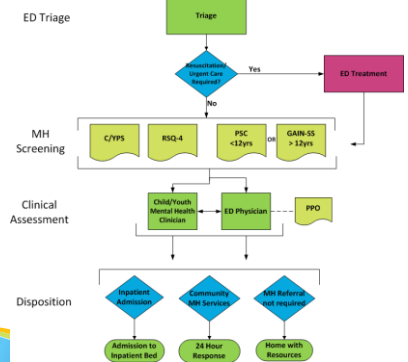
ED Triage

Triage

Resuscitation/ Urgent Care Required?

Yes

ED Treatment

No

MH Screening

C/YPS

RSQ-4

PSC <12yrs

OR

GAIN-SS > 12yrs

Clinical Assessment

Child/Youth Mental Health Clinician

ED Physician

PPO

Disposition

Inpatient Admission

Community MH Services

MH Referral not required

Admission to Inpatient Bed

24 Hour Response

Home with Resources